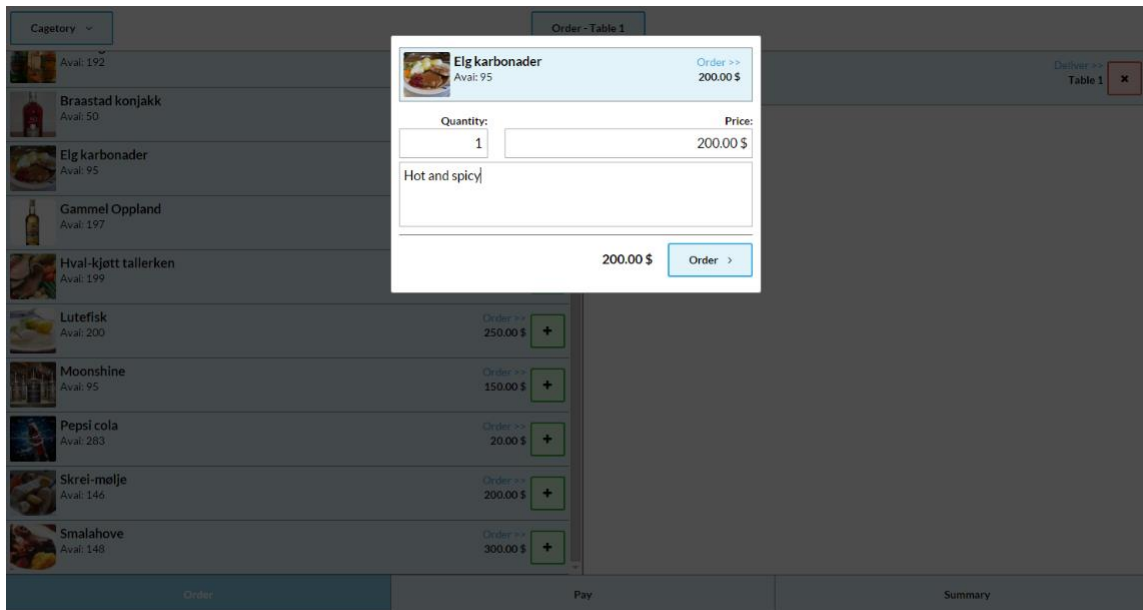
Cagetory ⌄

Order - Table 1

Aval: 192

Braastad konjakk
Aval: 50

Elg karbonader
Aval: 95

Gammel Oppland
Aval: 197

Hval-kjøtt tallerken
Aval: 199

Lutefisk
Aval: 200
Order >>
250.00 $ +

Moonshine
Aval: 95
Order >>
150.00 $ +

Pepsi cola
Aval: 283
Order >>
20.00 $ +

Skrei-mølje
Aval: 146
Order >>
200.00 $ +

Smalahove
Aval: 148
Order >>
300.00 $ +

Elg karbonader
Avai: 95
Order >>
200.00 $

Quantity:
1
Price:
200.00 $

Hot and spicy

200.00 $
Order ›

Deliver >>
Table 1 ×

Order
Pay
Summary